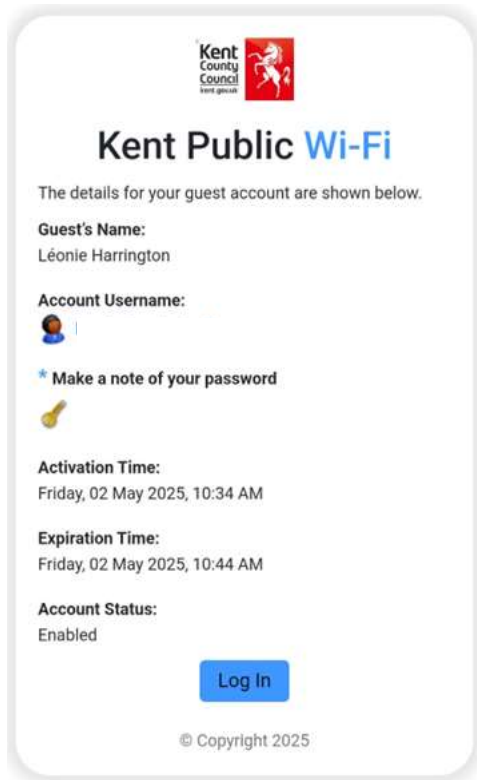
Kent County Council
kent.gov.uk

Kent Public Wi-Fi

The details for your guest account are shown below.

Guest's Name:
Léonie Harrington

Account Username:

* Make a note of your password

Activation Time:
Friday, 02 May 2025, 10:34 AM

Expiration Time:
Friday, 02 May 2025, 10:44 AM

Account Status:
Enabled

Log In

© Copyright 2025